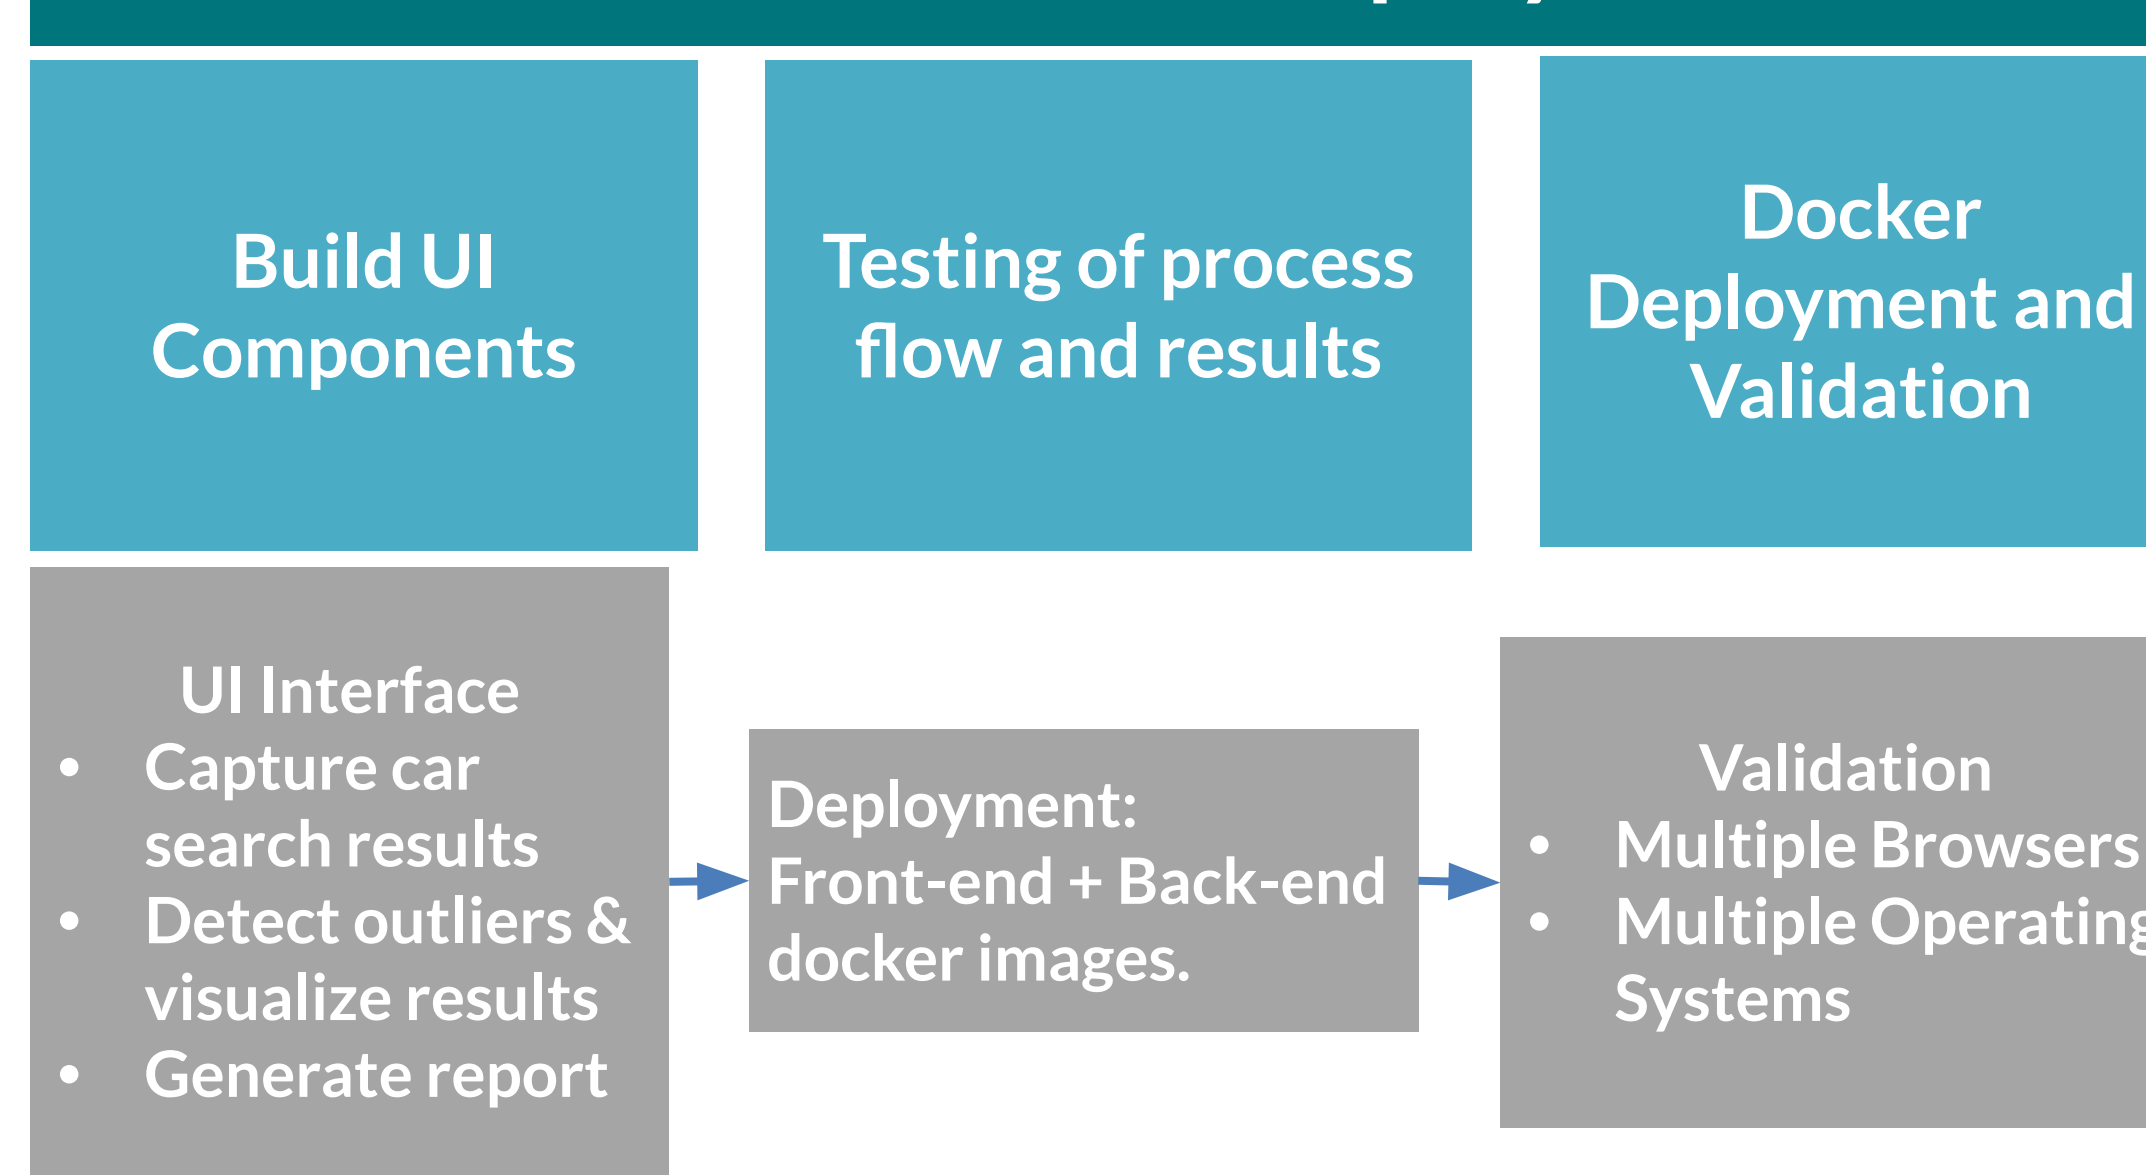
Build UI Components

Testing of process flow and results

Docker Deployment and Validation

UI Interface
- Capture car search results
- Detect outliers & visualize results
- Generate report

Deployment: Front-end + Back-end docker images.

Validation
- Multiple Browsers
- Multiple Operating Systems